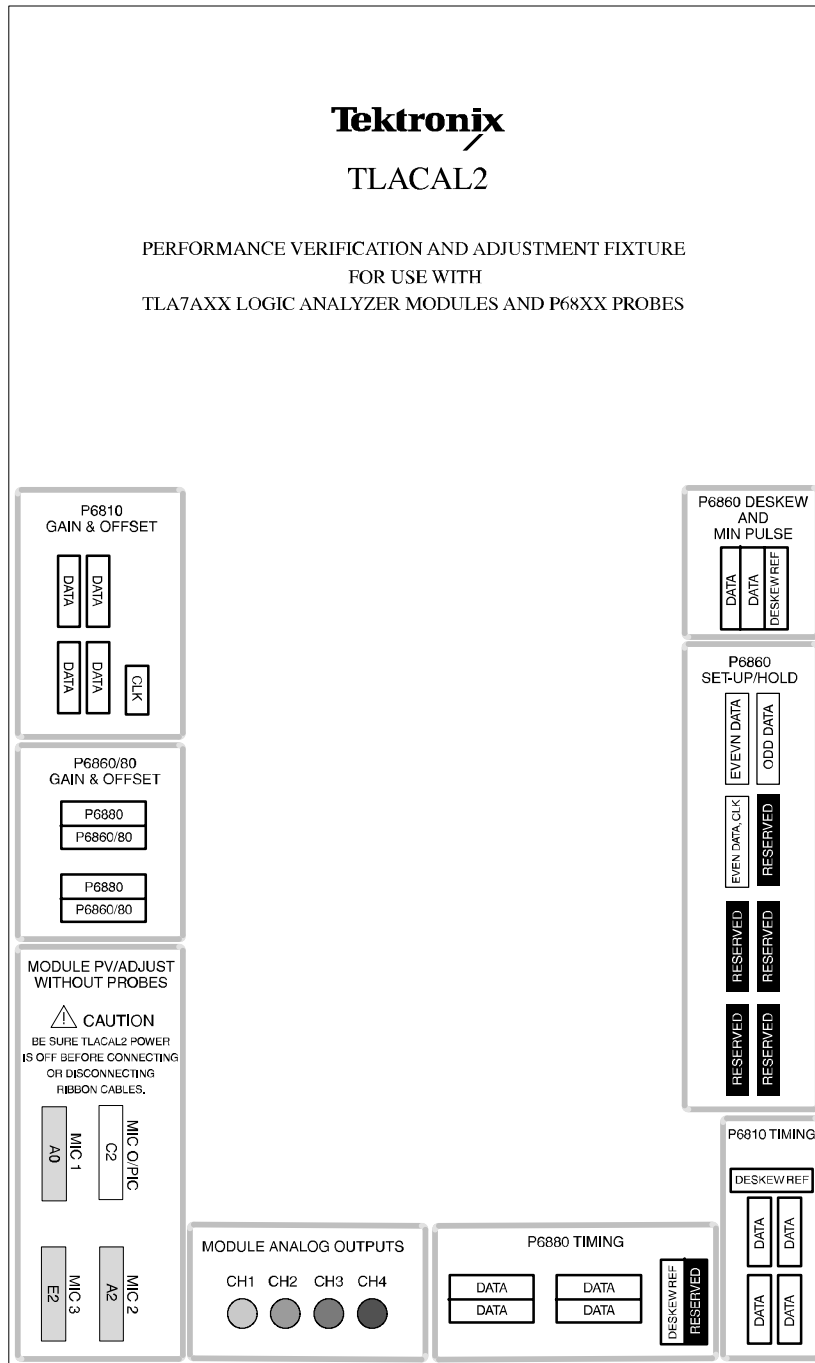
Tektronix

TLACAL2

PERFORMANCE VERIFICATION AND ADJUSTMENT FIXTURE
FOR USE WITH
TLA7AXX LOGIC ANALYZER MODULES AND P68XX PROBES

P6810
GAIN & OFFSET

DATA DATA

DATA DATA CLK

P6860/80
GAIN & OFFSET

P6880
P6860/80

P6880
P6860/80

MODULE PV/ADJUST
WITHOUT PROBES

CAUTION
BE SURE TLACAL2 POWER IS OFF BEFORE CONNECTING OR DISCONNECTING RIBBON CABLES.

A0 MIC 1
C2 MIC O/PIC

E2 MIC 3
A2 MIC 2

MODULE ANALOG OUTPUTS

CH1 CH2 CH3 CH4

P6880 TIMING

DATA
DATA

DATA
DATA

DESKEW REF RESERVED

P6860 DESKEW
AND
MIN PULSE

DATA DATA DESKEW REF

P6860
SET-UP/HOLD

EVEVN DATA ODD DATA

EVEN DATA, CLK RESERVED

RESERVED RESERVED

RESERVED RESERVED

P6810 TIMING

DESKEW REF

DATA DATA

DATA DATA